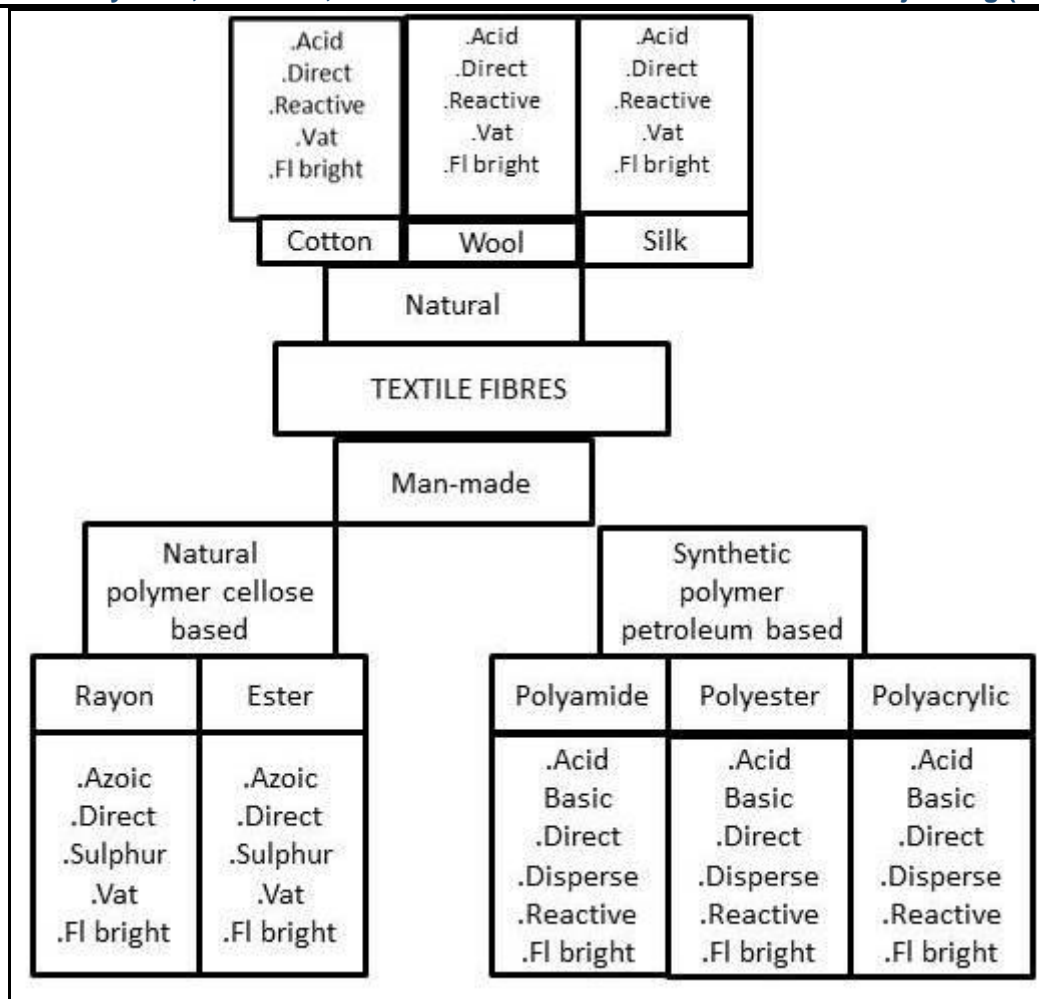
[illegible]

.Acid
.Direct
.Reactive
.Vat
.Fl bright

Cotton

.Acid
.Direct
.Reactive
.Vat
.Fl bright

Wool

.Acid
.Direct
.Reactive
.Vat
.Fl bright

Silk

Natural

TEXTILE FIBRES

Man-made

Natural polymer cellose based

Rayon

.Azoic
.Direct
.Sulphur
.Vat
.Fl bright

Ester

.Azoic
.Direct
.Sulphur
.Vat
.Fl bright

Synthetic polymer petroleum based

Polyamide

.Acid
Basic
.Direct
.Disperse
.Reactive
.Fl bright

Polyester

.Acid
Basic
.Direct
.Disperse
.Reactive
.Fl bright

Polyacrylic

.Acid
Basic
.Direct
.Disperse
.Reactive
.Fl bright